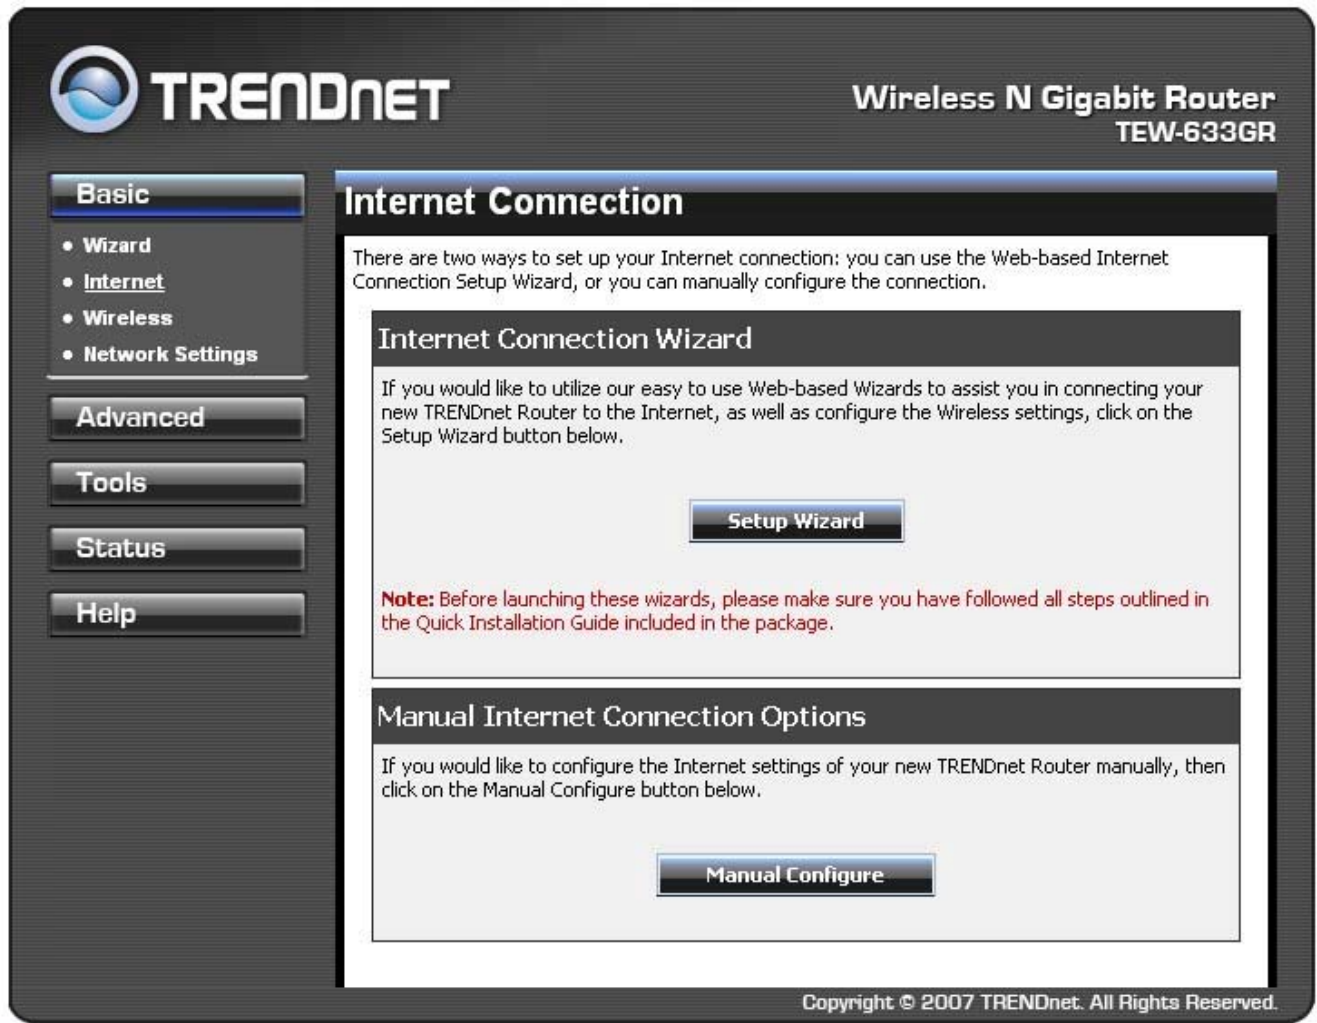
TRENDNET

Wireless N Gigabit Router
TEW-633GR

Basic
• Wizard
• Internet
• Wireless
• Network Settings

Advanced

Tools

Status

Help

Internet Connection

There are two ways to set up your Internet connection: you can use the Web-based Internet Connection Setup Wizard, or you can manually configure the connection.

Internet Connection Wizard

If you would like to utilize our easy to use Web-based Wizards to assist you in connecting your new TRENDnet Router to the Internet, as well as configure the Wireless settings, click on the Setup Wizard button below.

Setup Wizard

Note: Before launching these wizards, please make sure you have followed all steps outlined in the Quick Installation Guide included in the package.

Manual Internet Connection Options

If you would like to configure the Internet settings of your new TRENDnet Router manually, then click on the Manual Configure button below.

Manual Configure

Copyright © 2007 TRENDnet. All Rights Reserved.